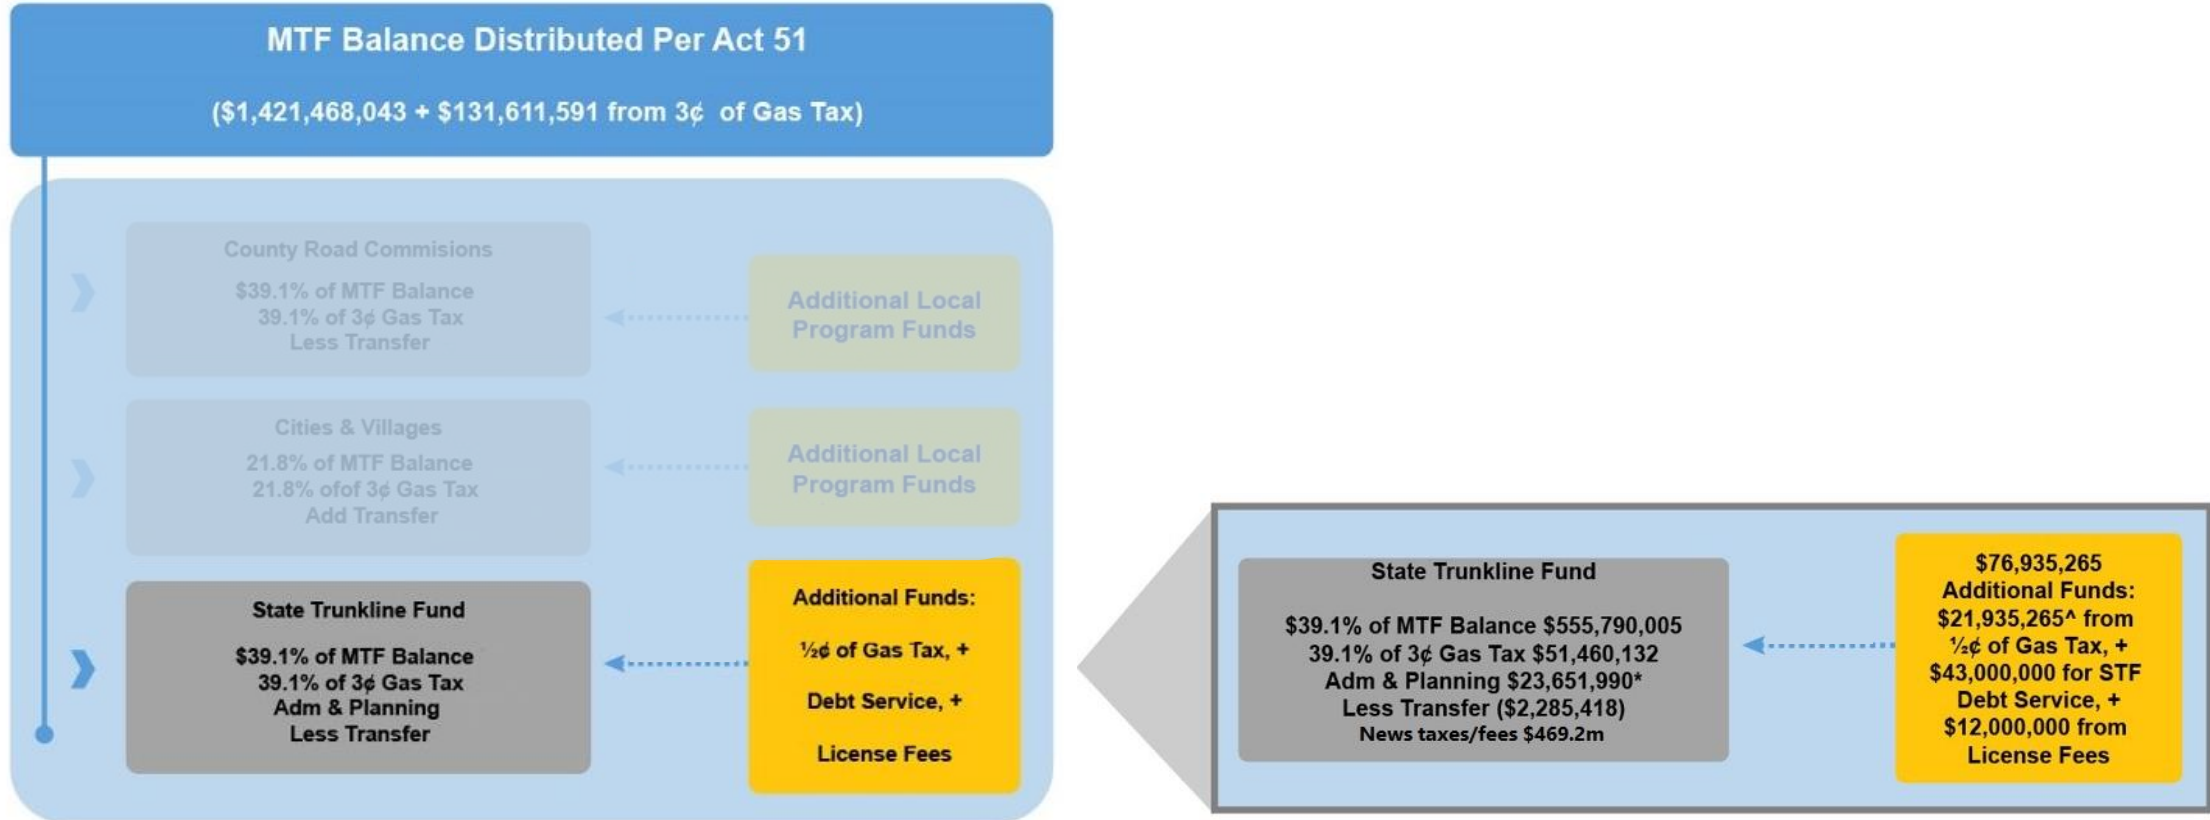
MTF Balance Distributed Per Act 51

($1,421,468,043 + $131,611,591 from 3¢ of Gas Tax)

County Road Commisions

$39.1% of MTF Balance
39.1% of 3¢ Gas Tax
Less Transfer

Additional Local Program Funds

Cities & Villages

21.8% of MTF Balance
21.8% ofof 3¢ Gas Tax
Add Transfer

Additional Local Program Funds

State Trunkline Fund

$39.1% of MTF Balance
39.1% of 3¢ Gas Tax
Adm & Planning
Less Transfer

Additional Funds:

½¢ of Gas Tax, +

Debt Service, +

License Fees

State Trunkline Fund

$39.1% of MTF Balance $555,790,005
39.1% of 3¢ Gas Tax $51,460,132
Adm & Planning $23,651,990*
Less Transfer ($2,285,418)
News taxes/fees $469.2m

$76,935,265
Additional Funds:
$21,935,265^ from ½¢ of Gas Tax, +
$43,000,000 for STF Debt Service, +
$12,000,000 from License Fees